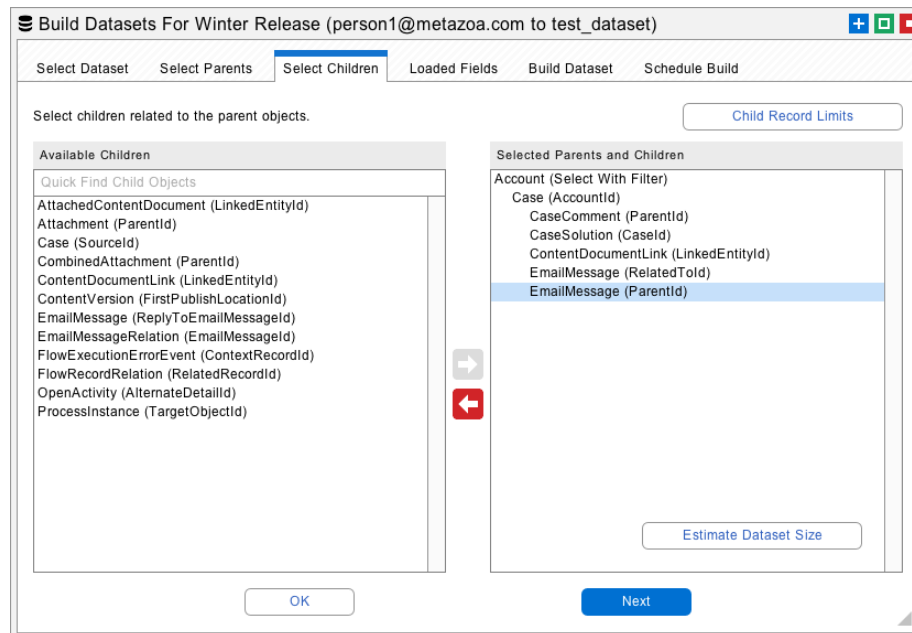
Build Datasets For Winter Release (person1@metazoa.com to test_dataset)

Select Dataset | Select Parents | Select Children | Loaded Fields | Build Dataset | Schedule Build

Select children related to the parent objects.

Child Record Limits

Available Children

Quick Find Child Objects

AttachedContentDocument (LinkedEntityId)
Attachment (ParentId)
Case (SourceId)
CombinedAttachment (ParentId)
ContentDocumentLink (LinkedEntityId)
ContentVersion (FirstPublishLocationId)
EmailMessage (ReplyToEmailMessageId)
EmailMessageRelation (EmailMessageId)
FlowExecutionErrorEvent (ContextRecordId)
FlowRecordRelation (RelatedRecordId)
OpenActivity (AlternateDetailId)
ProcessInstance (TargetObjectId)

Selected Parents and Children

Account (Select With Filter)
Case (AccountId)
CaseComment (ParentId)
CaseSolution (CaseId)
ContentDocumentLink (LinkedEntityId)
EmailMessage (RelatedToId)
EmailMessage (ParentId)

Estimate Dataset Size

OK

Next